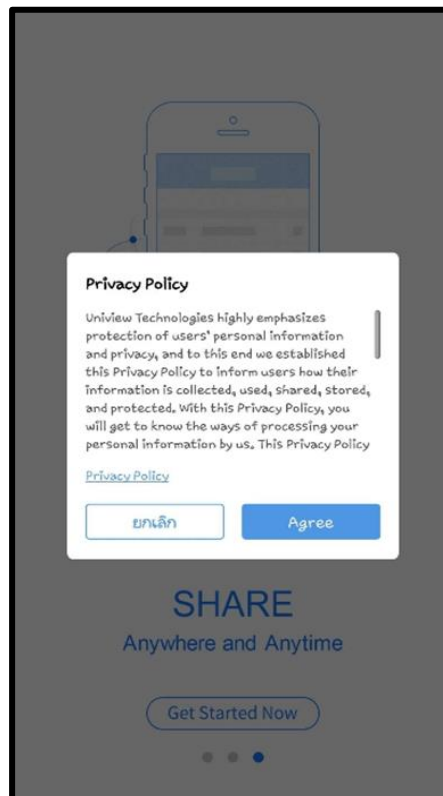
Privacy Policy

Uniview Technologies highly emphasizes protection of users' personal information and privacy, and to this end we established this Privacy Policy to inform users how their information is collected, used, shared, stored, and protected. With this Privacy Policy, you will get to know the ways of processing your personal information by us. This Privacy Policy

Privacy Policy

ยกเลิก

Agree

SHARE

Anywhere and Anytime

Get Started Now